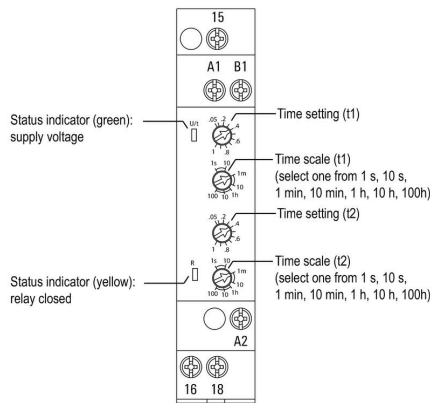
15

A1 B1

Status indicator (green): supply voltage

U/t

Time setting (t1)

.05 .2 .4 .6 .8 1

Time scale (t1) (select one from 1 s, 10 s, 1 min, 10 min, 1 h, 10 h, 100h)

1s 10 1m 10 1h 10 100

Time setting (t2)

.05 .2 .4 .6 .8 1

Status indicator (yellow): relay closed

R

Time scale (t2) (select one from 1 s, 10 s, 1 min, 10 min, 1 h, 10 h, 100h)

1s 10 1m 10 1h 10 100

A2

16 18